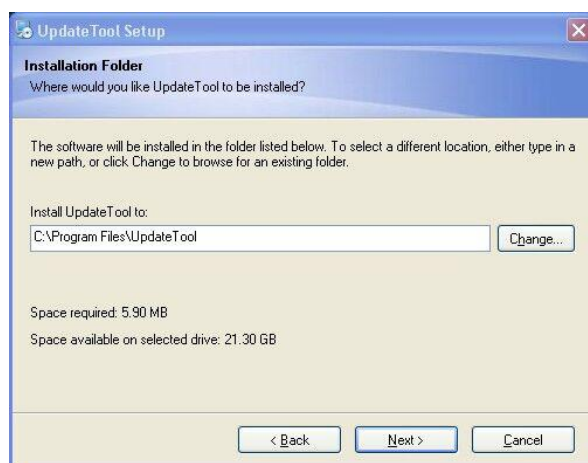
UpdateTool Setup

Installation Folder
Where would you like UpdateTool to be installed?

The software will be installed in the folder listed below. To select a different location, either type in a new path, or click Change to browse for an existing folder.

Install UpdateTool to:

C:\Program Files\UpdateTool

Change...

Space required: 5.90 MB

Space available on selected drive: 21.30 GB

< Back

Next >

Cancel